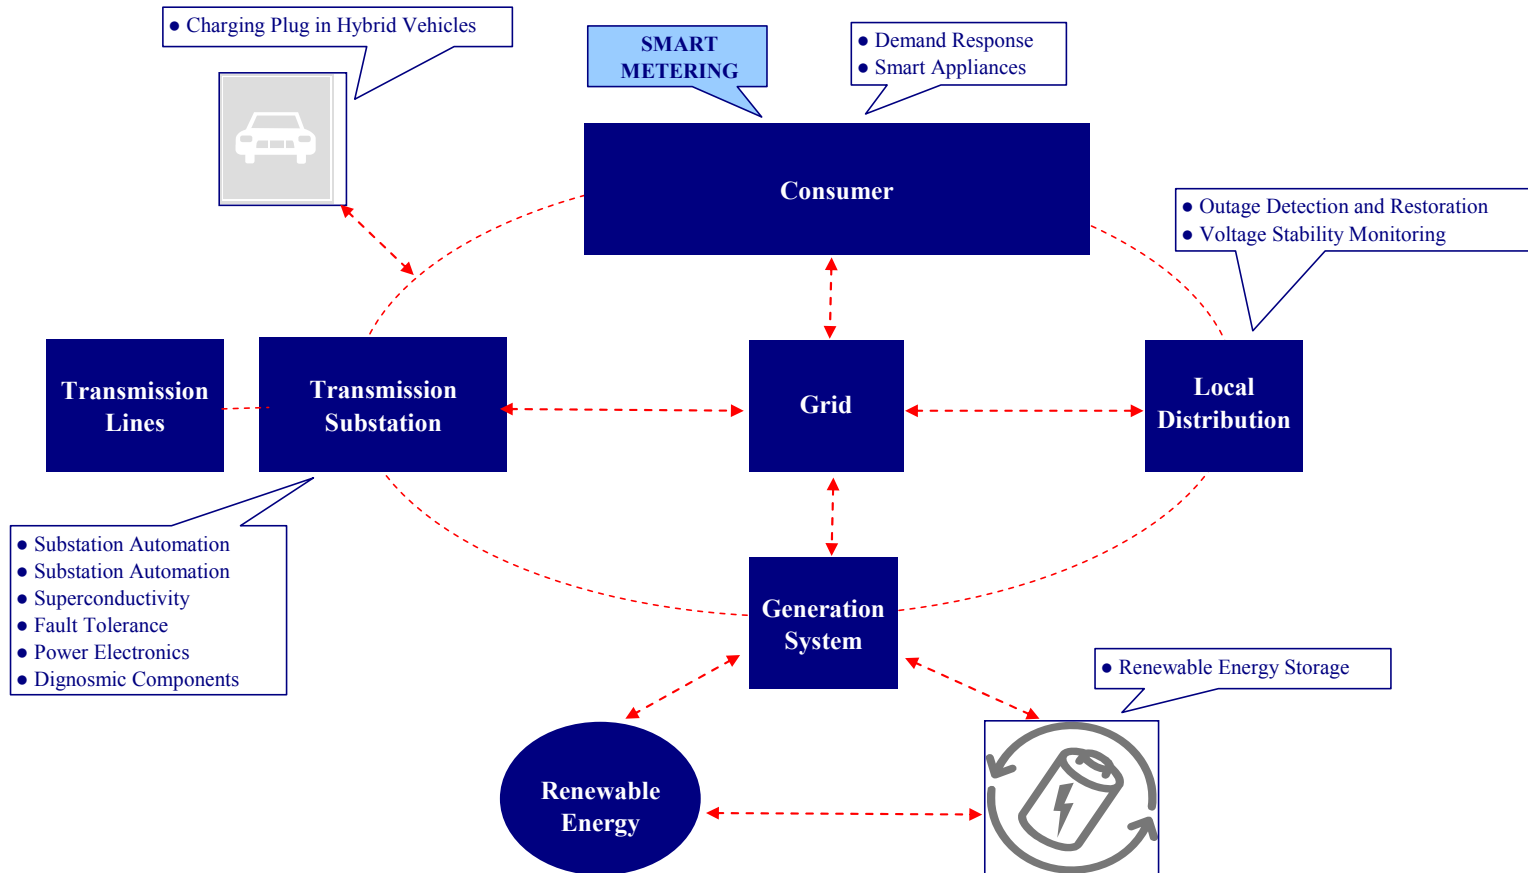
● Charging Plug in Hybrid Vehicles

SMART METERING

● Demand Response
● Smart Appliances

Consumer

● Outage Detection and Restoration
● Voltage Stability Monitoring

Transmission Lines

Transmission Substation

Grid

Local Distribution

● Substation Automation
● Substation Automation
● Superconductivity
● Fault Tolerance
● Power Electronics
● Dignosmic Components

Generation System

● Renewable Energy Storage

Renewable Energy